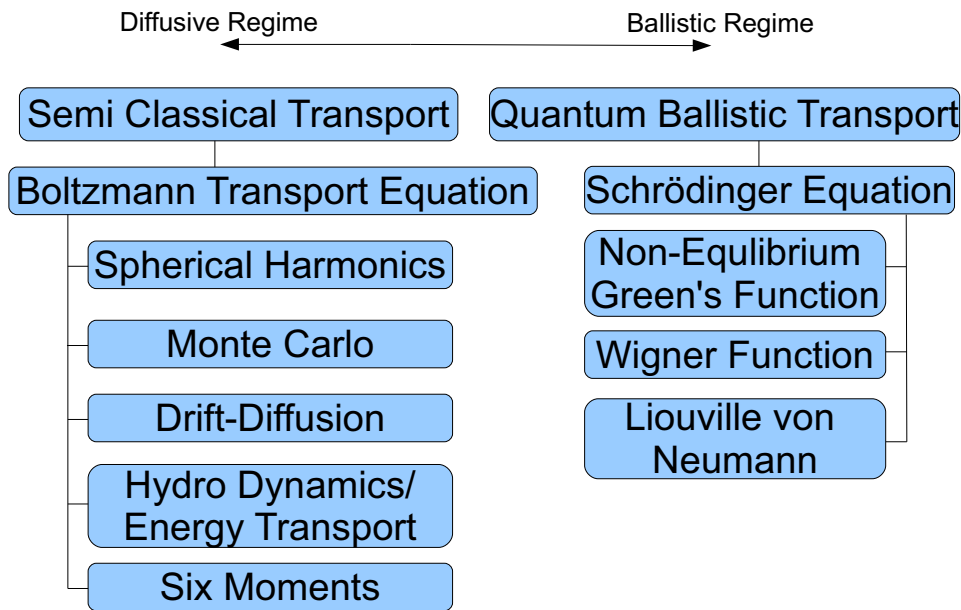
Diffusive Regime

Ballistic Regime

Semi Classical Transport

Quantum Ballistic Transport

Boltzmann Transport Equation

Spherical Harmonics

Monte Carlo

Drift-Diffusion

Hydro Dynamics/ Energy Transport

Six Moments

Schrödinger Equation

Non-Equlibrium Green's Function

Wigner Function

Liouville von Neumann